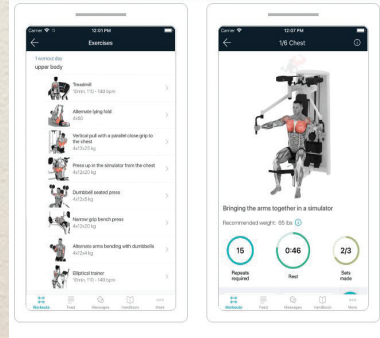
Carrier 12:01 PM

Exercises

1 workout day
upper body

Treadmill
10 min, 110 - 140 bpm

Alternate lying fold
4x60

Vertical pull with a parallel close grip to the chest
4x12x20 kg

Press up in the simulator from the chest
4x12x20 kg

Dumbbell seated press
4x12x8 kg

Narrow-grip bench press
4x12x20 kg

Alternate arms bending with dumbbells
4x12x4 kg

Elliptical trainer
10 min, 110 - 140 bpm

Workouts Feed Messages Handbook More

Carrier 12:07 PM

1/6 Chest

Bringing the arms together in a simulator

Recommended weight: 55 lbs

15
Repeats required

0:46
Rest

2/3
Sets made

Workouts Feed Messages Handbook More